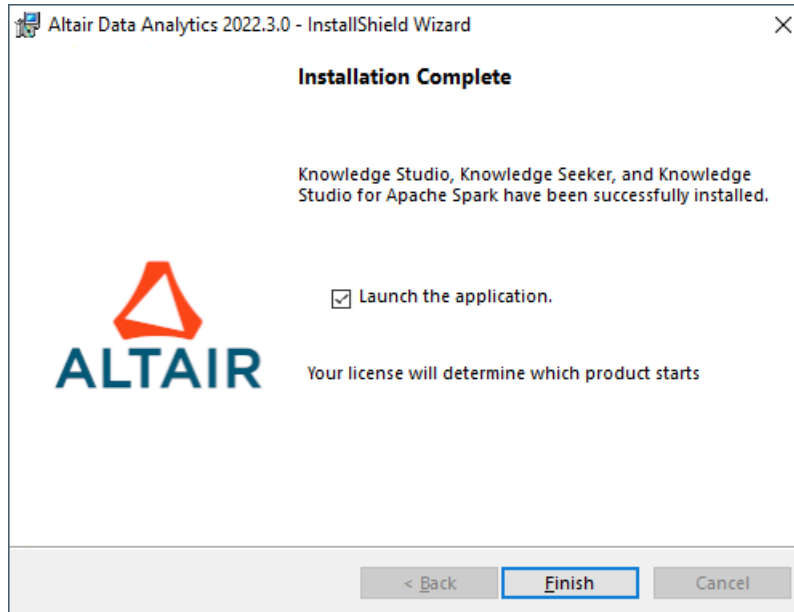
Altair Data Analytics 2022.3.0 - InstallShield Wizard

Installation Complete

Knowledge Studio, Knowledge Seeker, and Knowledge Studio for Apache Spark have been successfully installed.

ALTAIR

Launch the application.

Your license will determine which product starts

< Back

Finish

Cancel